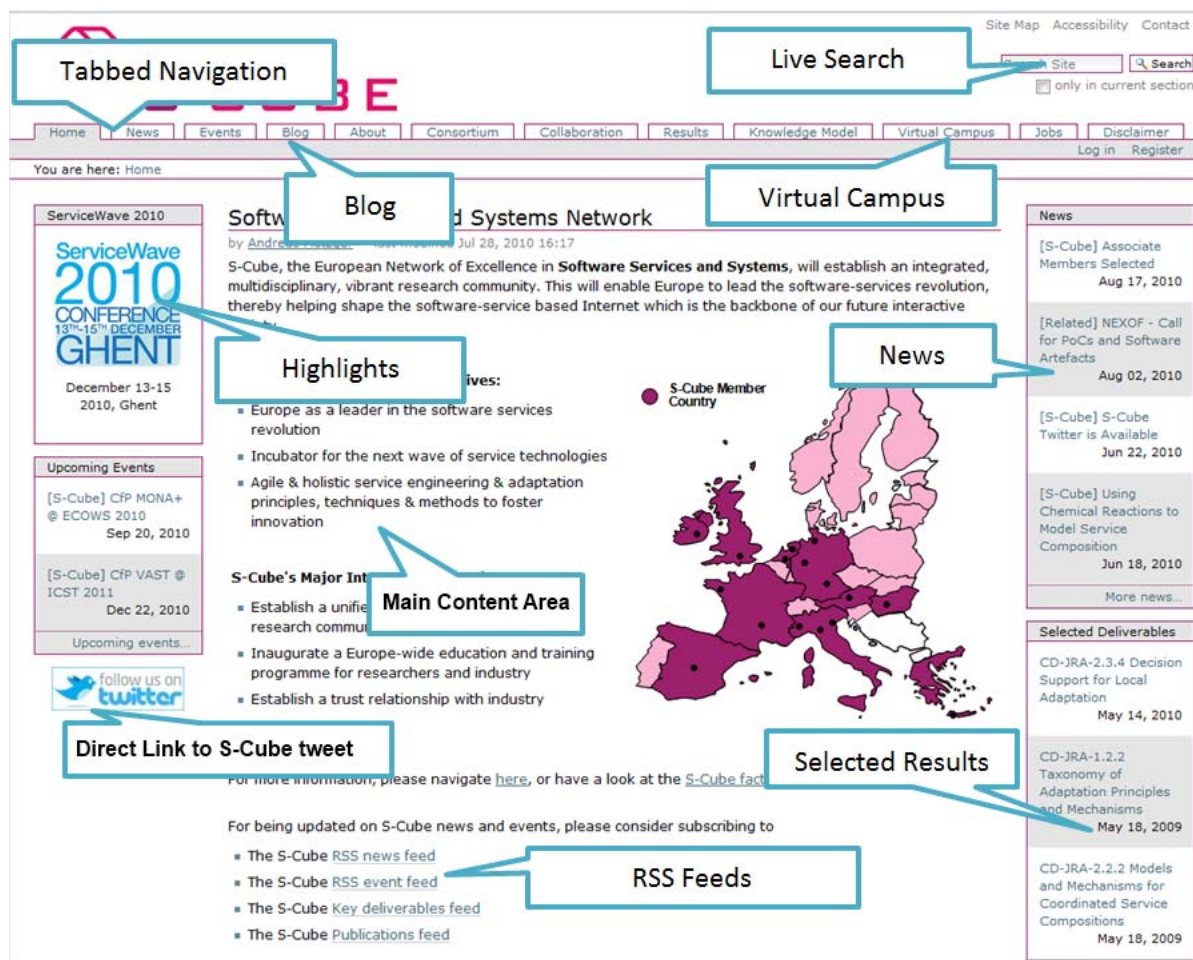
Site Map Accessibility Contact

Tabbed Navigation

Live Search

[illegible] Site
Search
only in current section

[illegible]BE

Home News Events Blog About Consortium Collaboration Results Knowledge Model Virtual Campus Jobs Disclaimer

Log in Register

You are here: Home

Blog

Virtual Campus

ServiceWave 2010

ServiceWave 2010 CONFERENCE 13TH–15TH DECEMBER GHENT

December 13-15 2010, Ghent

Highlights

Upcoming Events

[S-Cube] CfP MONA+ @ ECOWS 2010
Sep 20, 2010

[S-Cube] CfP VAST @ ICST 2011
Dec 22, 2010

Upcoming events...

follow us on twitter

Direct Link to S-Cube tweet

Softw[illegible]d Systems Network

by Andreas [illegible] — last modified Jul 28, 2010 16:17

S-Cube, the European Network of Excellence in **Software Services and Systems**, will establish an integrated, multidisciplinary, vibrant research community. This will enable Europe to lead the software-services revolution, thereby helping shape the software-service based Internet which is the backbone of our future interactive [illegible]

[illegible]ives:

- Europe as a leader in the software services revolution
- Incubator for the next wave of service technologies
- Agile & holistic service engineering & adaptation principles, techniques & methods to foster innovation

S-Cube Member Country

S-Cube's Major Int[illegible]

- Establish a unifie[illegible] research commu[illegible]
- Inaugurate a Europe-wide education and training programme for researchers and industry
- Establish a trust relationship with industry

Main Content Area

For more information, please navigate here, or have a look at the S-Cube fact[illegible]

For being updated on S-Cube news and events, please consider subscribing to

- The S-Cube RSS news feed
- The S-Cube RSS event feed
- The S-Cube Key deliverables feed
- The S-Cube Publications feed

RSS Feeds

News

[S-Cube] Associate Members Selected
Aug 17, 2010

[Related] NEXOF - Call for PoCs and Software Artefacts
Aug 02, 2010

News

[S-Cube] S-Cube Twitter is Available
Jun 22, 2010

[S-Cube] Using Chemical Reactions to Model Service Composition
Jun 18, 2010

More news...

Selected Deliverables

CD-JRA-2.3.4 Decision Support for Local Adaptation
May 14, 2010

Selected Results

CD-JRA-1.2.2 Taxonomy of Adaptation Principles and Mechanisms
May 18, 2009

CD-JRA-2.2.2 Models and Mechanisms for Coordinated Service Compositions
May 18, 2009